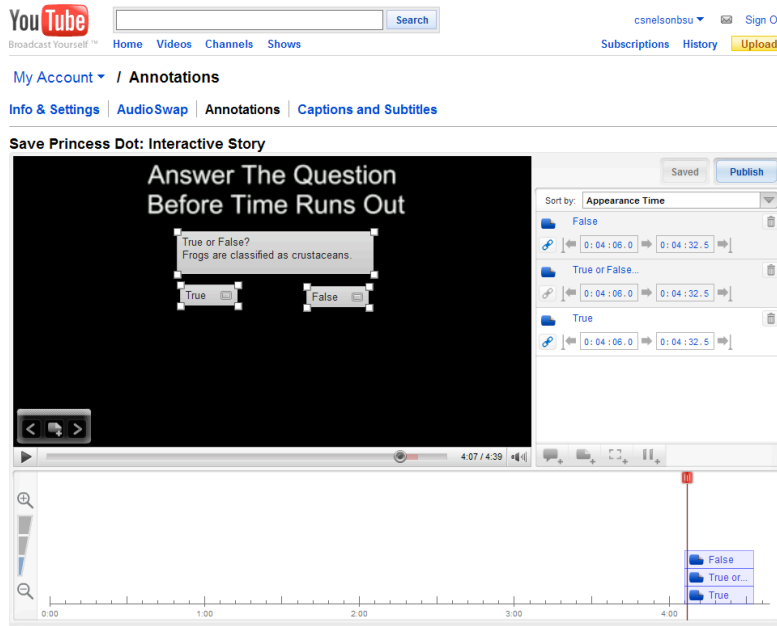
YouTube
Broadcast Yourself ™
Search
Home Videos Channels Shows
csnelsonbsu
Sign O
Subscriptions History
Upload

My Account / Annotations

Info & Settings | AudioSwap | Annotations | Captions and Subtitles

Save Princess Dot: Interactive Story

Answer The Question Before Time Runs Out

True or False?
Frogs are classified as crustaceans.

True

False

4:07 / 4:39

Saved
Publish

Sort by: Appearance Time

False
0:04:06.0
0:04:32.5

True or False...
0:04:06.0
0:04:32.5

True
0:04:06.0
0:04:32.5

False
True or...
True

0:00
1:00
2:00
3:00
4:00